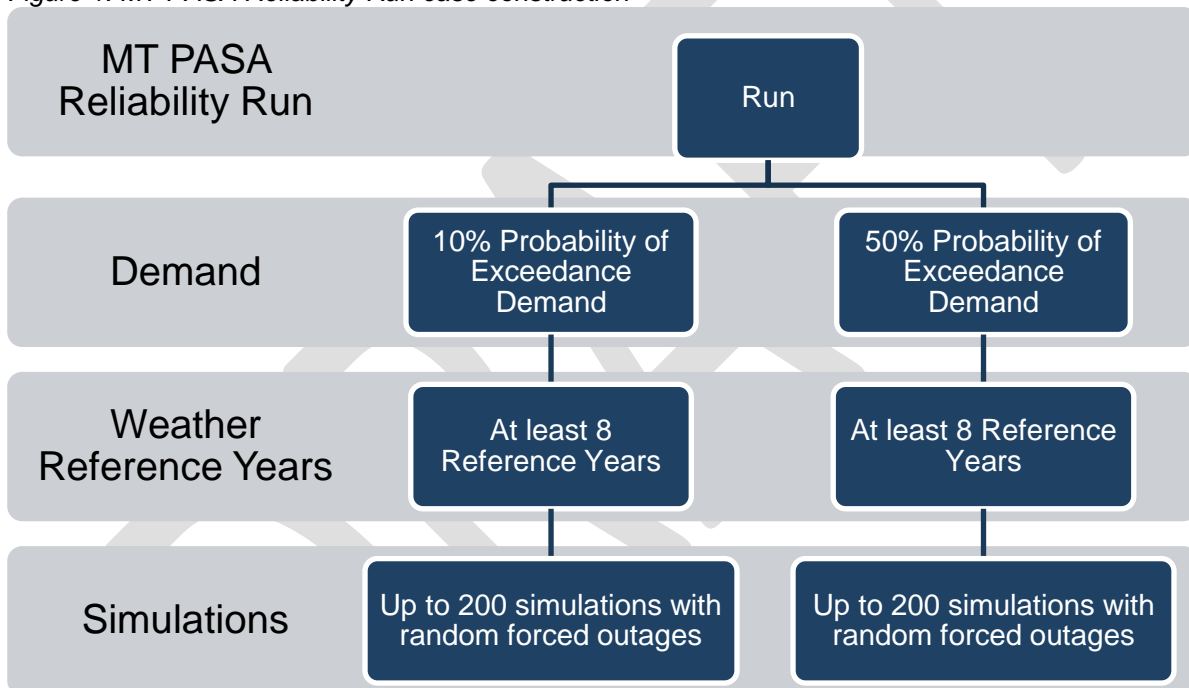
Figure 1 MT PASA Reliability Run case construction

MT PASA Reliability Run

Run

Demand

10% Probability of Exceedance Demand

50% Probability of Exceedance Demand

Weather Reference Years

At least 8 Reference Years

At least 8 Reference Years

Simulations

Up to 200 simulations with random forced outages

Up to 200 simulations with random forced outages